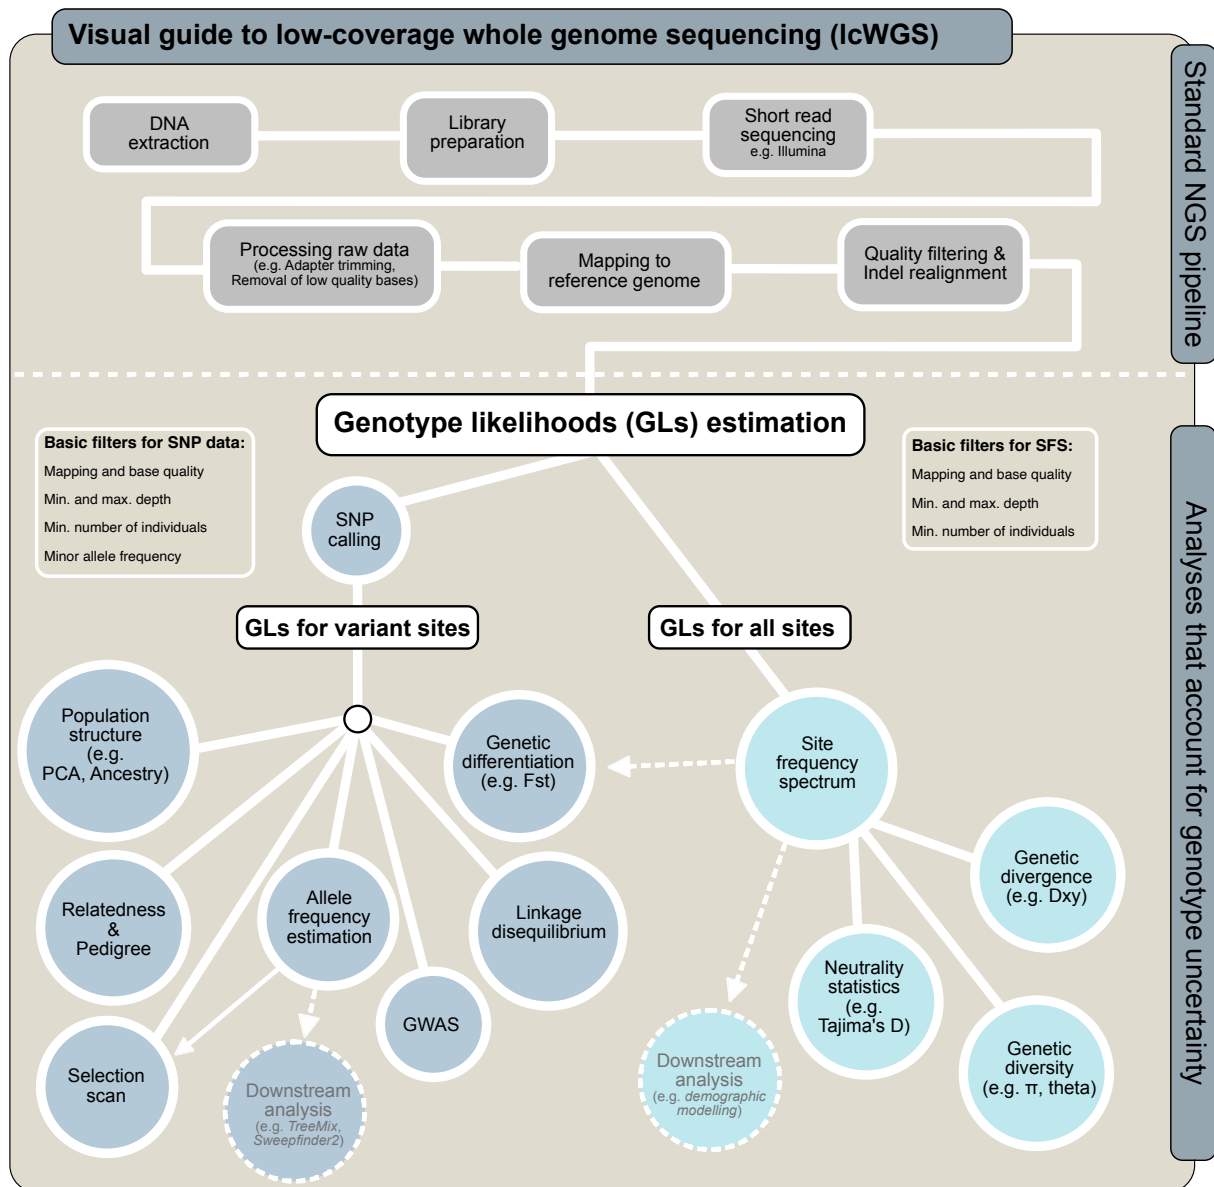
Visual guide to low-coverage whole genome sequencing (lcWGS)

Standard NGS pipeline

DNA extraction

Library preparation

Short read sequencing
e.g. Illumina

Processing raw data
(e.g. Adapter trimming, Removal of low quality bases)

Mapping to reference genome

Quality filtering & Indel realignment

Genotype likelihoods (GLs) estimation

Basic filters for SNP data:
Mapping and base quality
Min. and max. depth
Min. number of individuals
Minor allele frequency

Basic filters for SFS:
Mapping and base quality
Min. and max. depth
Min. number of individuals

Analyses that account for genotype uncertainty

SNP calling

GLs for variant sites

GLs for all sites

Population structure (e.g. PCA, Ancestry)

Genetic differentiation (e.g. Fst)

Site frequency spectrum

Relatedness & Pedigree

Allele frequency estimation

Linkage disequilibrium

Genetic divergence (e.g. Dxy)

Neutrality statistics (e.g. Tajima's D)

GWAS

Selection scan

Downstream analysis
(e.g. TreeMix, Sweepfinder2)

Downstream analysis
(e.g. demographic modelling)

Genetic diversity (e.g. π, theta)